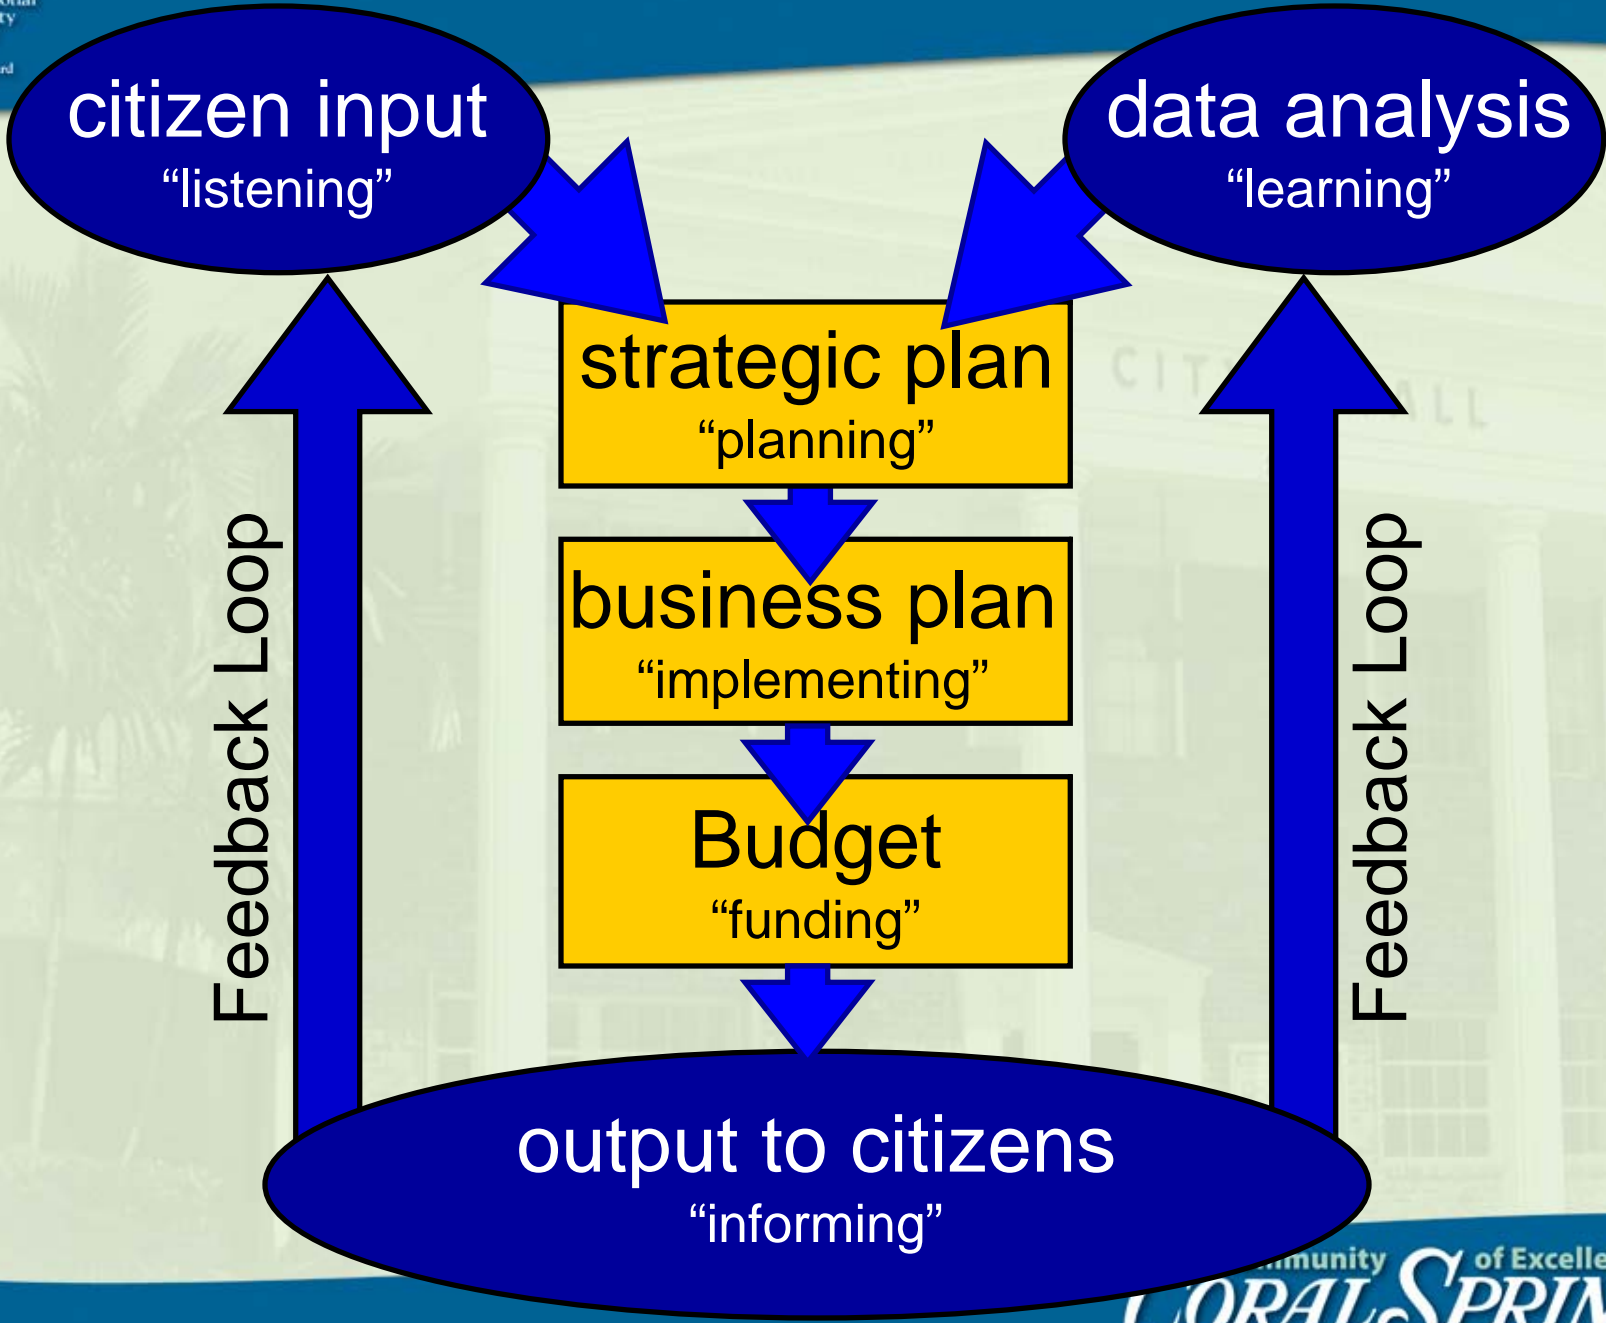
citizen input
“listening”

data analysis
“learning”

strategic plan
“planning”

business plan
“implementing”

Budget
“funding”

Feedback Loop

Feedback Loop

output to citizens
“informing”

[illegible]munity of Excelle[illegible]

CORAL SPRIN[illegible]